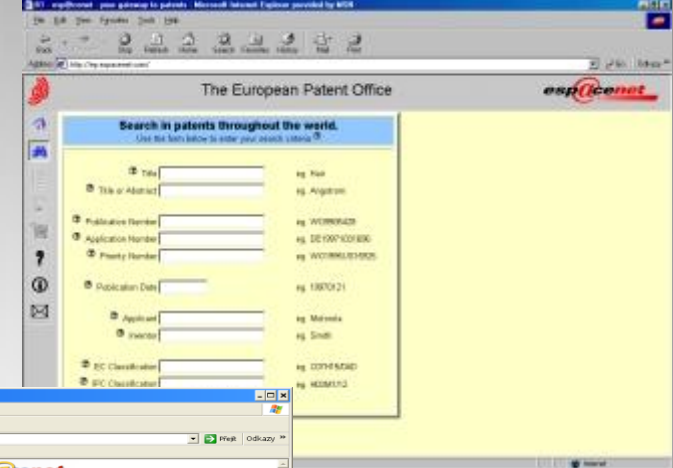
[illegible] esp@cenet - your gateway to patents - Microsoft Internet Explorer provided by MSN
File Edit View Favorites Tools Help
Back Stop Refresh Home Search Favorites History Mail Print
Address http://sp.espacenet.com/ Go Links
The European Patent Office
esp@cenet
Search in patents throughout the world.
Use the form below to enter your search criteria
Title eg. Fish
Title or Abstract eg. Angstrom
Publication Number eg. WO9905428
Application Number eg. DE19971031696
Priority Number eg. WO1995US15925
Publication Date eg. 19970121
Applicant eg. Motorola
Inventor eg. Smith
EC Classification eg. C07H19/040
IPC Classification eg. H03M1/12
Přejít Odkazy
Internet